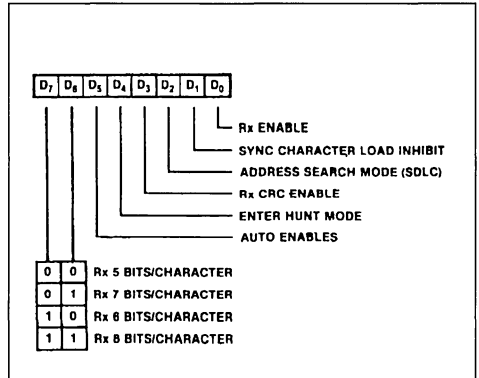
$D_7$ $D_6$ $D_5$ $D_4$ $D_3$ $D_2$ $D_1$ $D_0$

Rx ENABLE
SYNC CHARACTER LOAD INHIBIT
ADDRESS SEARCH MODE (SDLC)
Rx CRC ENABLE
ENTER HUNT MODE
AUTO ENABLES

| | | |
|---|---|---|
| 0 | 0 | Rx 5 BITS/CHARACTER |
| 0 | 1 | Rx 7 BITS/CHARACTER |
| 1 | 0 | Rx 6 BITS/CHARACTER |
| 1 | 1 | Rx 8 BITS/CHARACTER |